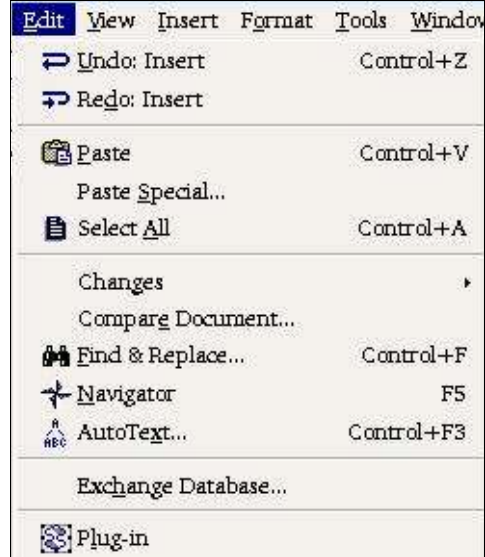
Edit View Insert Format Tools Windo

Undo: Insert Control+Z
Redo: Insert

Paste Control+V
Paste Special...
Select All Control+A

Changes
Compare Document...
Find & Replace... Control+F
Navigator F5
AutoText... Control+F3

Exchange Database...

Plug-in